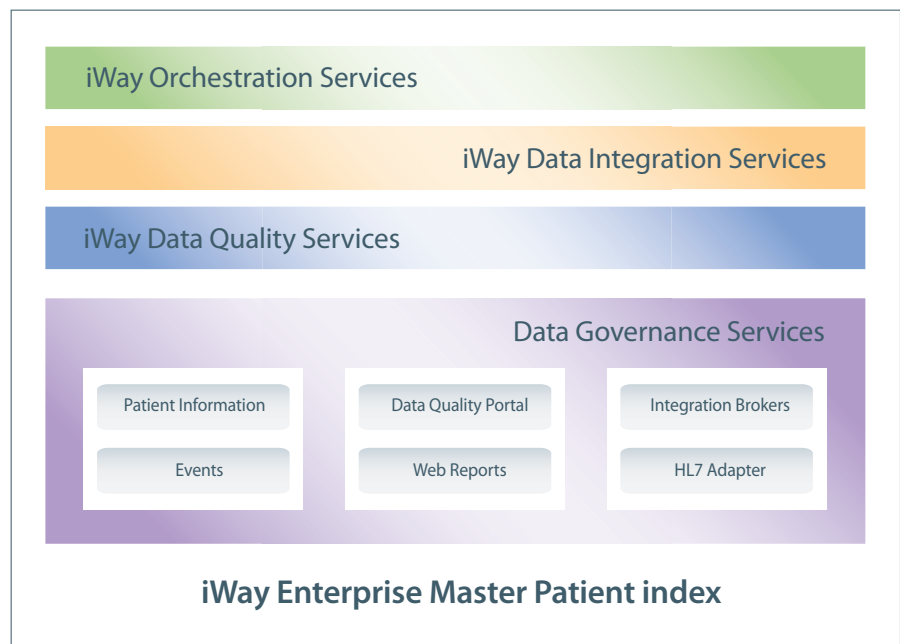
iWay Orchestration Services

iWay Data Integration Services

iWay Data Quality Services

Data Governance Services

Patient Information

Events

Data Quality Portal

Web Reports

Integration Brokers

HL7 Adapter

iWay Enterprise Master Patient index